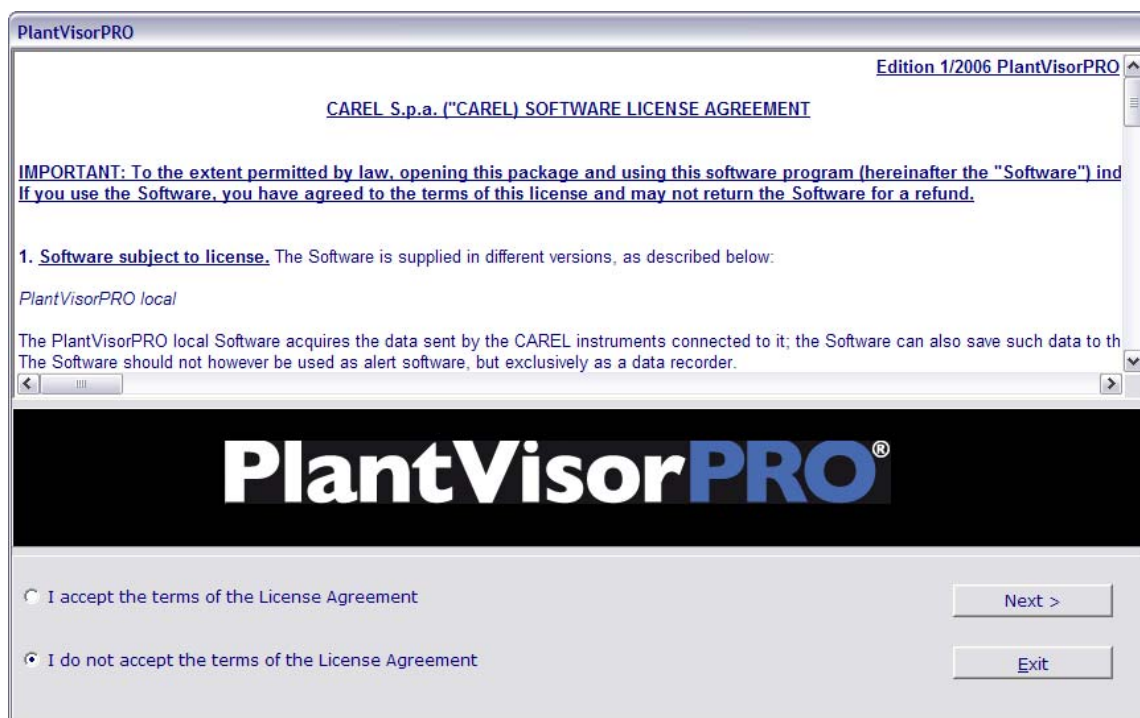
PlantVisorPRO

Edition 1/2006 PlantVisorPRO

CAREL S.p.a. ("CAREL) SOFTWARE LICENSE AGREEMENT

IMPORTANT: To the extent permitted by law, opening this package and using this software program (hereinafter the "Software") ind
If you use the Software, you have agreed to the terms of this license and may not return the Software for a refund.

1. Software subject to license. The Software is supplied in different versions, as described below:

PlantVisorPRO local

The PlantVisorPRO local Software acquires the data sent by the CAREL instruments connected to it; the Software can also save such data to th
The Software should not however be used as alert software, but exclusively as a data recorder.

PlantVisorPRO®

I accept the terms of the License Agreement

Next >

I do not accept the terms of the License Agreement

Exit